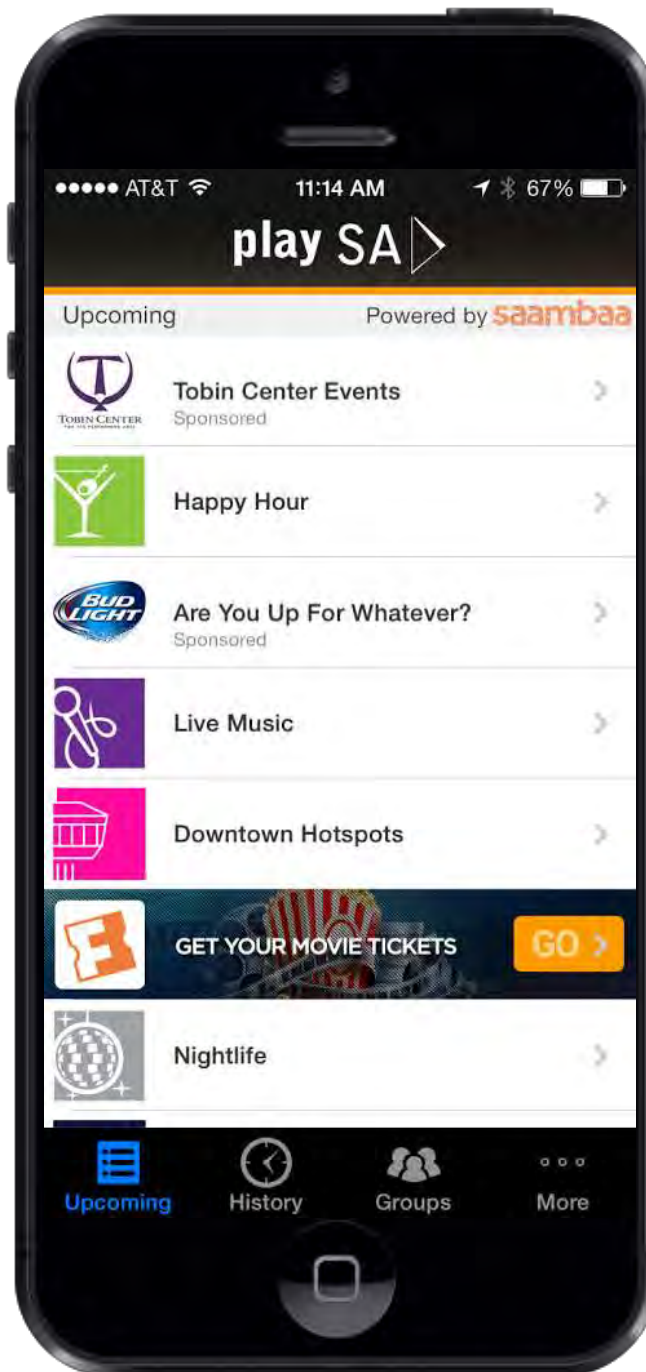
●●●●● AT&T 11:14 AM 67%

play SA

Upcoming Powered by saambaa

TOBIN CENTER

Tobin Center Events
Sponsored

Happy Hour

BUD LIGHT

Are You Up For Whatever?
Sponsored

Live Music

Downtown Hotspots

GET YOUR MOVIE TICKETS GO

Nightlife

Upcoming History Groups More